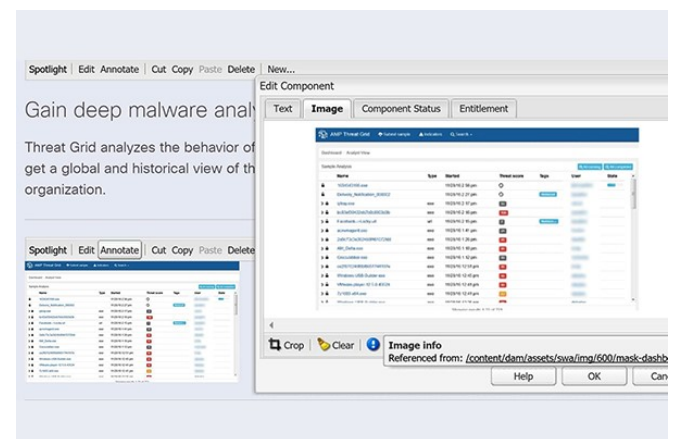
Spotlight | Edit | Annotate | Cut | Copy | Paste | Delete | New...

Gain deep malware analy

Threat Grid analyzes the behavior of get a global and historical view of th organization.

Spotlight | Edit | Annotate | Cut | Copy | Paste | Delete

Edit Component

Text | Image | Component Status | Entitlement

AMP Threat Grid

Dashboard | Analyst View

Sample Analysis

| Name | Type | Started | Threat score | Tags | User | State |
|---|---|---|---|---|---|---|
| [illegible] | | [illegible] | | | | |

Crop | Clear

Image info
Referenced from: /content/dam/assets/swa/img/600/mask-dashb

Help | OK | Canc